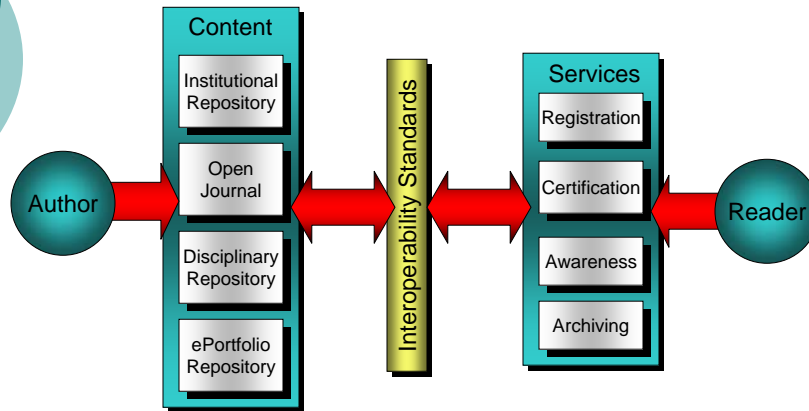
Author

Content

Institutional Repository

Open Journal

Disciplinary Repository

ePortfolio Repository

Interoperability Standards

Services

Registration

Certification

Awareness

Archiving

Reader